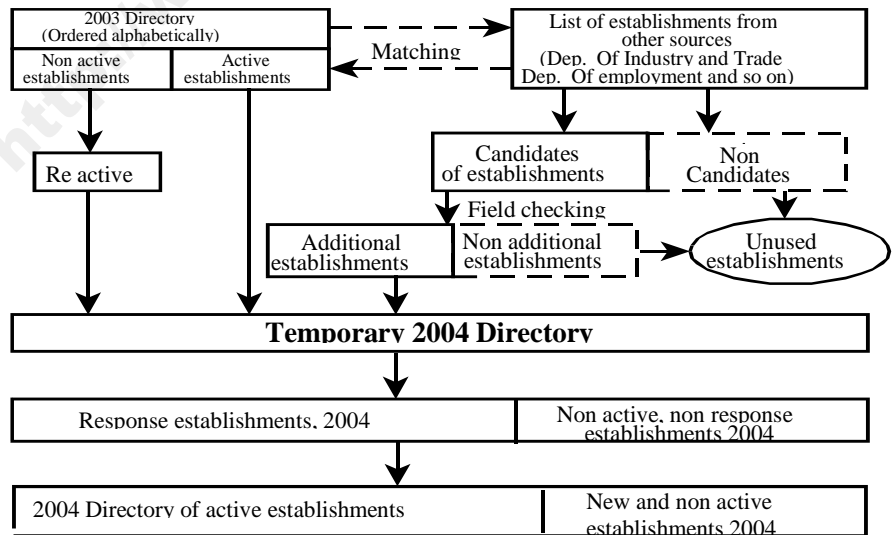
2003 Directory
(Ordered alphabetically)

Non active establishments

Active establishments

Matching

List of establishments from other sources
(Dep. Of Industry and Trade
Dep. Of employment and so on)

Re active

Candidates of establishments

Non Candidates

Field checking

Additional establishments

Non additional establishments

Unused establishments

Temporary 2004 Directory

Response establishments, 2004

Non active, non response establishments 2004

2004 Directory of active establishments

New and non active establishments 2004